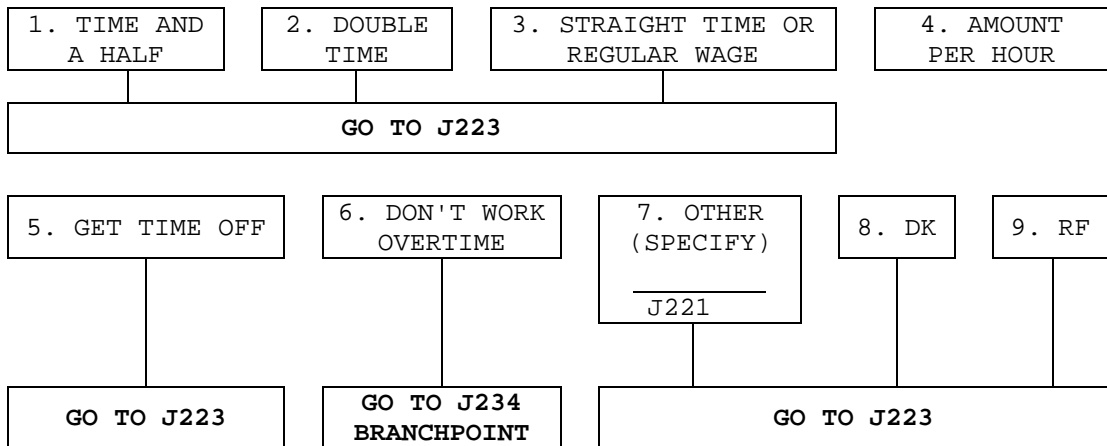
1. TIME AND A HALF

2. DOUBLE TIME

3. STRAIGHT TIME OR REGULAR WAGE

4. AMOUNT PER HOUR

GO TO J223

5. GET TIME OFF

6. DON'T WORK OVERTIME

7. OTHER (SPECIFY)

J221

8. DK

9. RF

GO TO J223

GO TO J234 BRANCHPOINT

GO TO J223